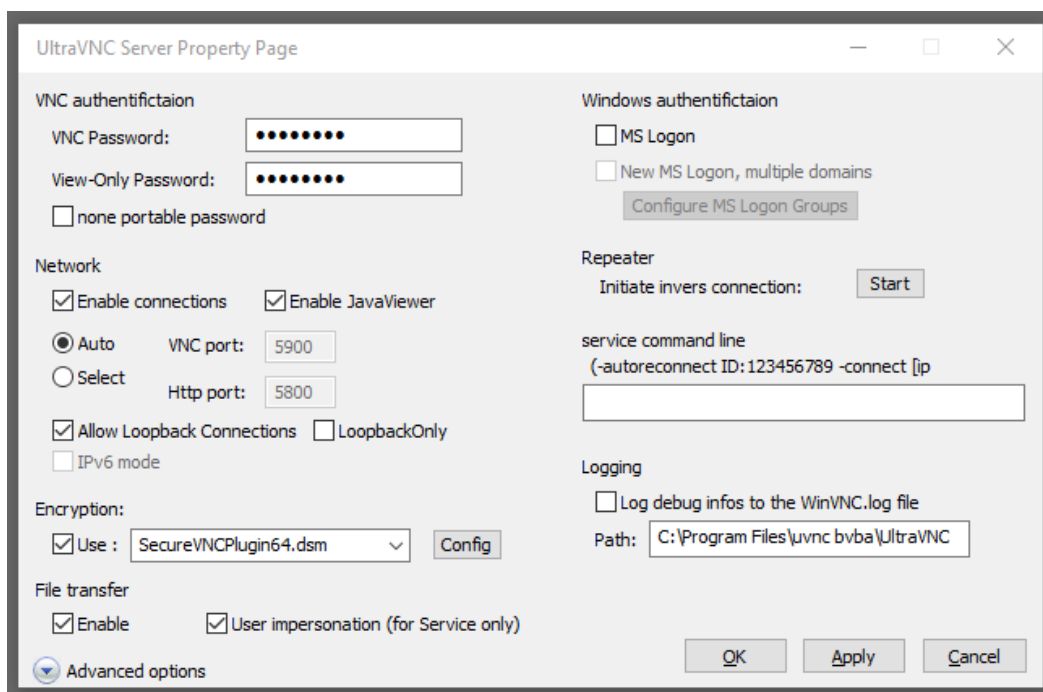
UltraVNC Server Property Page

VNC authentifictaion

VNC Password: ••••••••

View-Only Password: ••••••••

none portable password

Network

Enable connections

Enable JavaViewer

Auto

VNC port: 5900

Select

Http port: 5800

Allow Loopback Connections

LoopbackOnly

IPv6 mode

Encryption:

Use : SecureVNCPlugin64.dsm

Config

File transfer

Enable

User impersonation (for Service only)

Advanced options

Windows authentifictaion

MS Logon

New MS Logon, multiple domains

Configure MS Logon Groups

Repeater

Initiate invers connection:

Start

service command line

(-autoreconnect ID:123456789 -connect [ip

Logging

Log debug infos to the WinVNC.log file

Path: C:\Program Files\uvnc bvba\UltraVNC

OK

Apply

Cancel